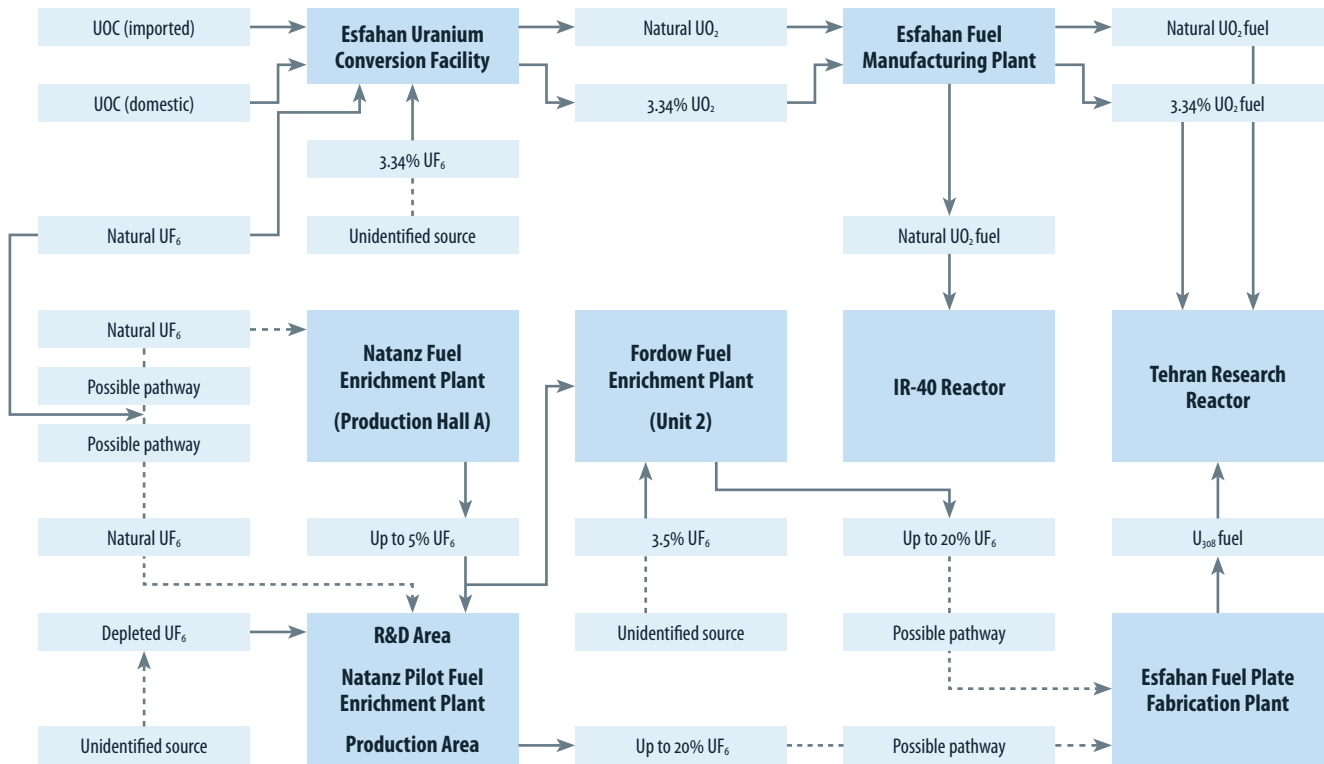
UOC (imported)

Esfahan Uranium Conversion Facility

Natural $UO_2$

Esfahan Fuel Manufacturing Plant

Natural $UO_2$ fuel

UOC (domestic)

3.34% $UO_2$

3.34% $UO_2$ fuel

3.34% $UF_6$

Natural $UF_6$

Unidentified source

Natural $UO_2$ fuel

Natural $UF_6$

Natanz Fuel Enrichment Plant

(Production Hall A)

Fordow Fuel Enrichment Plant

(Unit 2)

IR-40 Reactor

Tehran Research Reactor

Possible pathway

Possible pathway

Natural $UF_6$

Up to 5% $UF_6$

3.5% $UF_6$

Up to 20% $UF_6$

$U_{308}$ fuel

Depleted $UF_6$

R&D Area

Natanz Pilot Fuel Enrichment Plant

Production Area

Unidentified source

Possible pathway

Esfahan Fuel Plate Fabrication Plant

Unidentified source

Up to 20% $UF_6$

Possible pathway